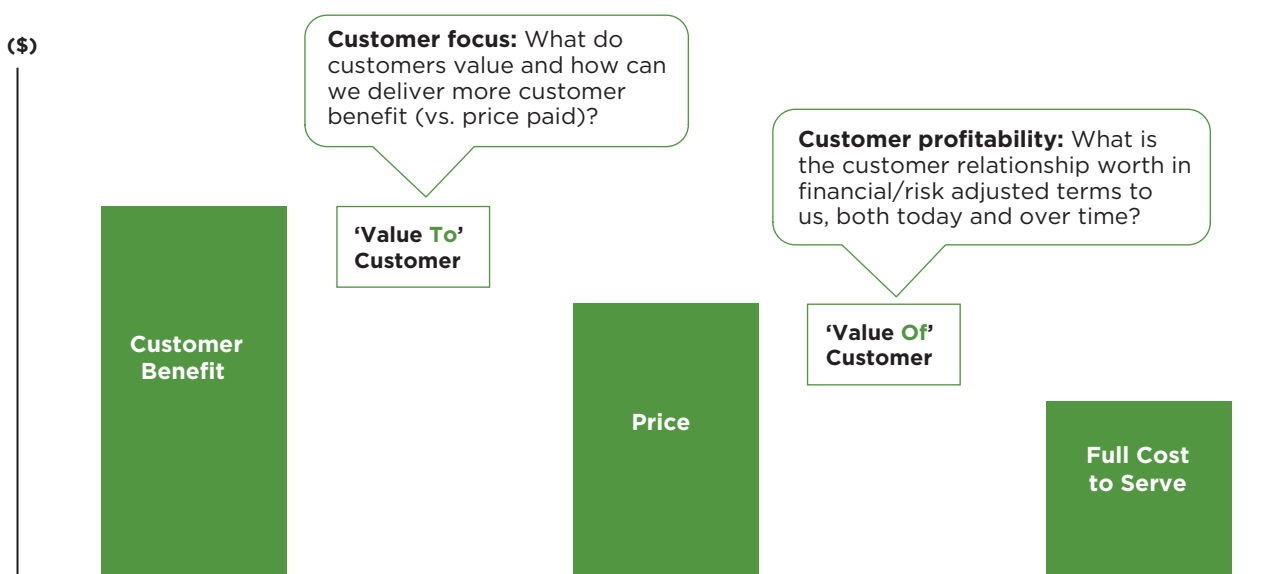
($)

**Customer focus:** What do customers value and how can we deliver more customer benefit (vs. price paid)?

**Customer profitability:** What is the customer relationship worth in financial/risk adjusted terms to us, both today and over time?

'Value To' Customer

Customer Benefit

Price

'Value Of' Customer

Full Cost to Serve